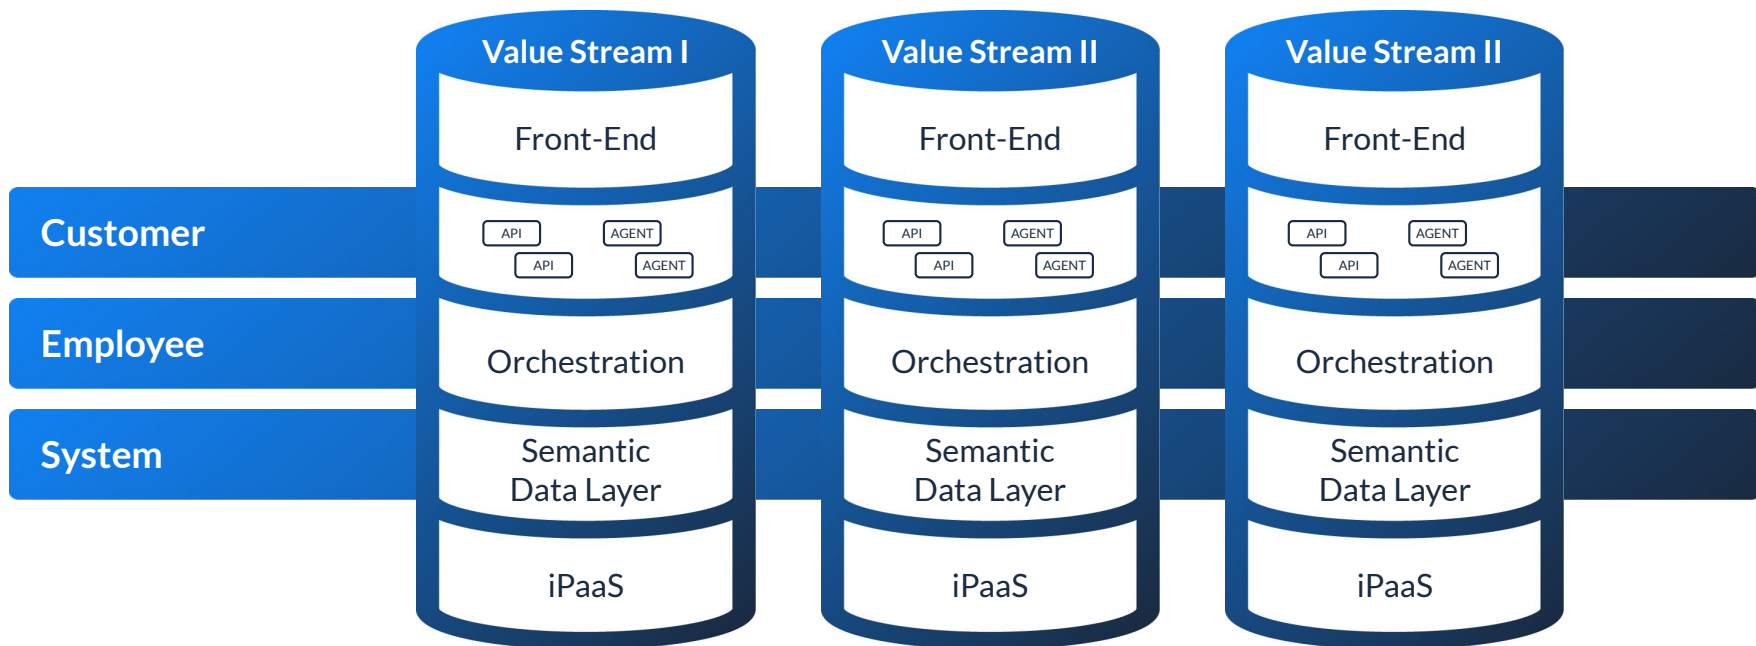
Customer

Employee

System

Value Stream I

Front-End

API AGENT
API AGENT

Orchestration

Semantic Data Layer

iPaaS

Value Stream II

Front-End

API AGENT
API AGENT

Orchestration

Semantic Data Layer

iPaaS

Value Stream II

Front-End

API AGENT
API AGENT

Orchestration

Semantic Data Layer

iPaaS